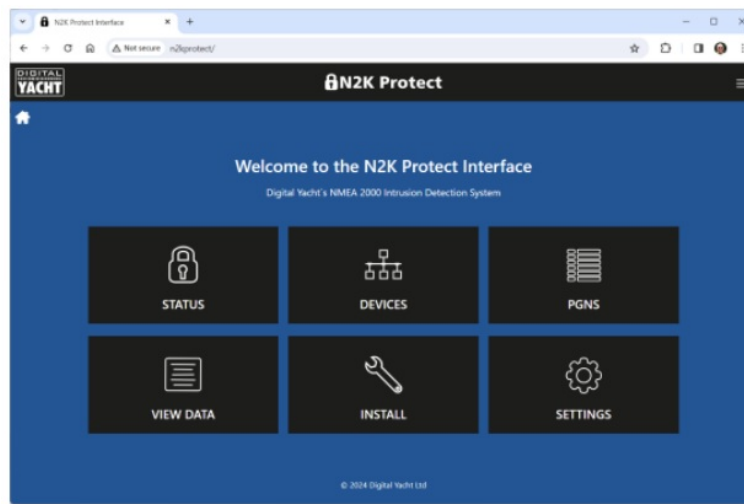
N2K Protect Interface

Not secure n2kprotect/

DIGITAL YACHT

N2K Protect

Welcome to the N2K Protect Interface

Digital Yacht's NMEA 2000 Intrusion Detection System

STATUS

DEVICES

PGNS

VIEW DATA

INSTALL

SETTINGS

© 2024 Digital Yacht Ltd